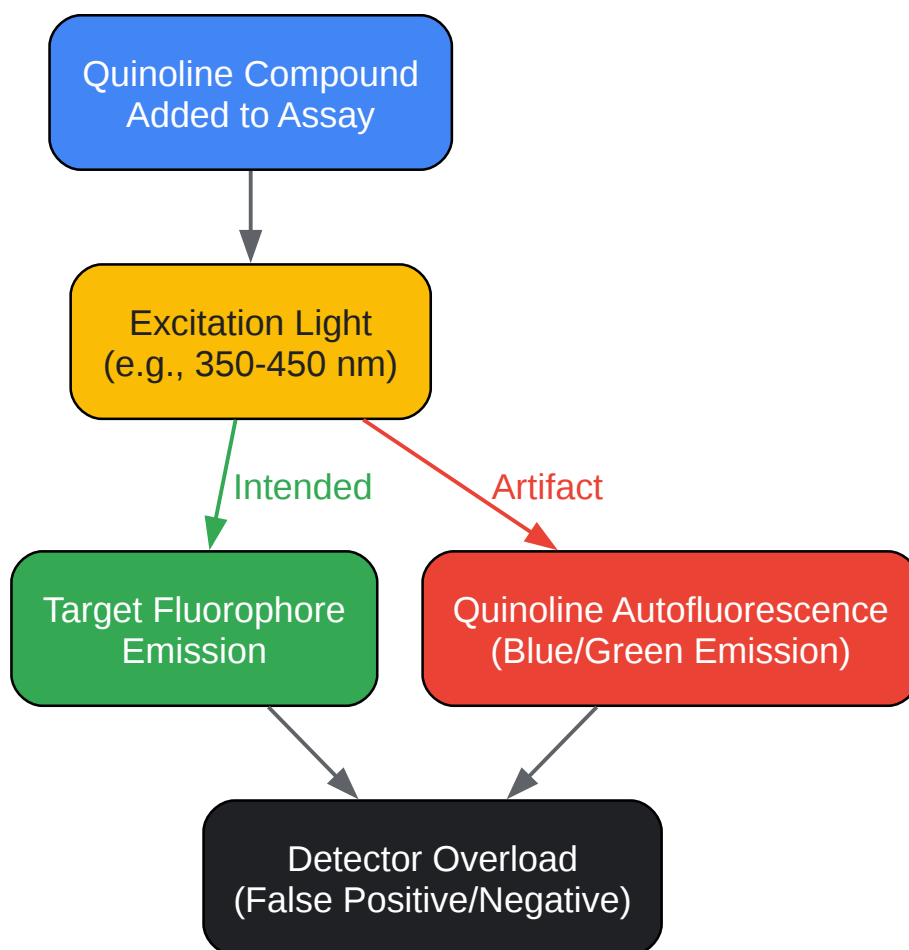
Quinoline Compound Added to Assay

Excitation Light (e.g., 350-450 nm)

Intended

Artifact

Target Fluorophore Emission

Quinoline Autofluorescence (Blue/Green Emission)

Detector Overload (False Positive/Negative)